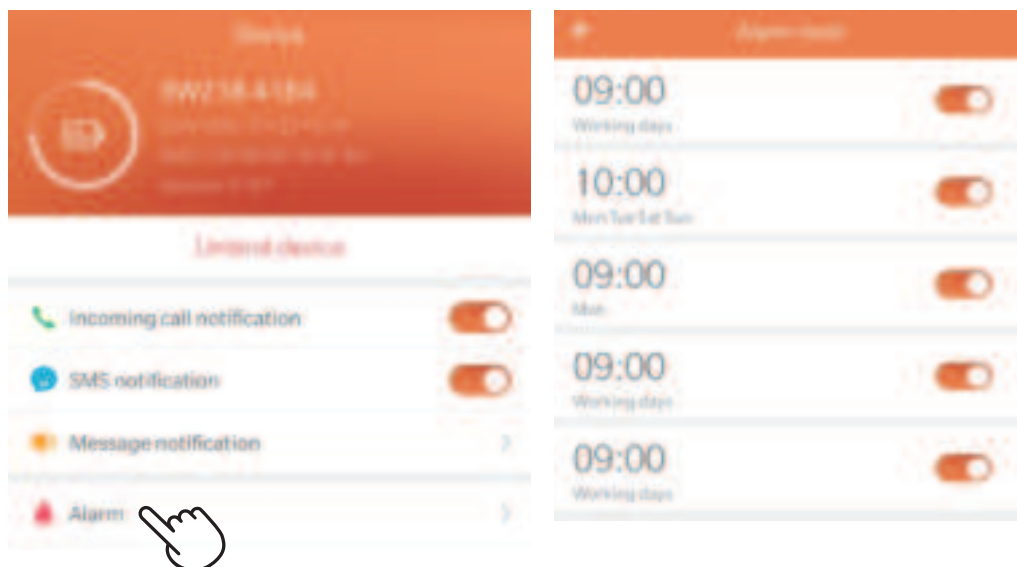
Device

SW218 4184

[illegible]

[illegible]

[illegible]

Unbind device

Incoming call notification

SMS notification

Message notification

Alarm

Alarm clock

09:00
Working days

10:00
Mon Tue Sat Sun

09:00
Mon

09:00
Working days

09:00
Working days